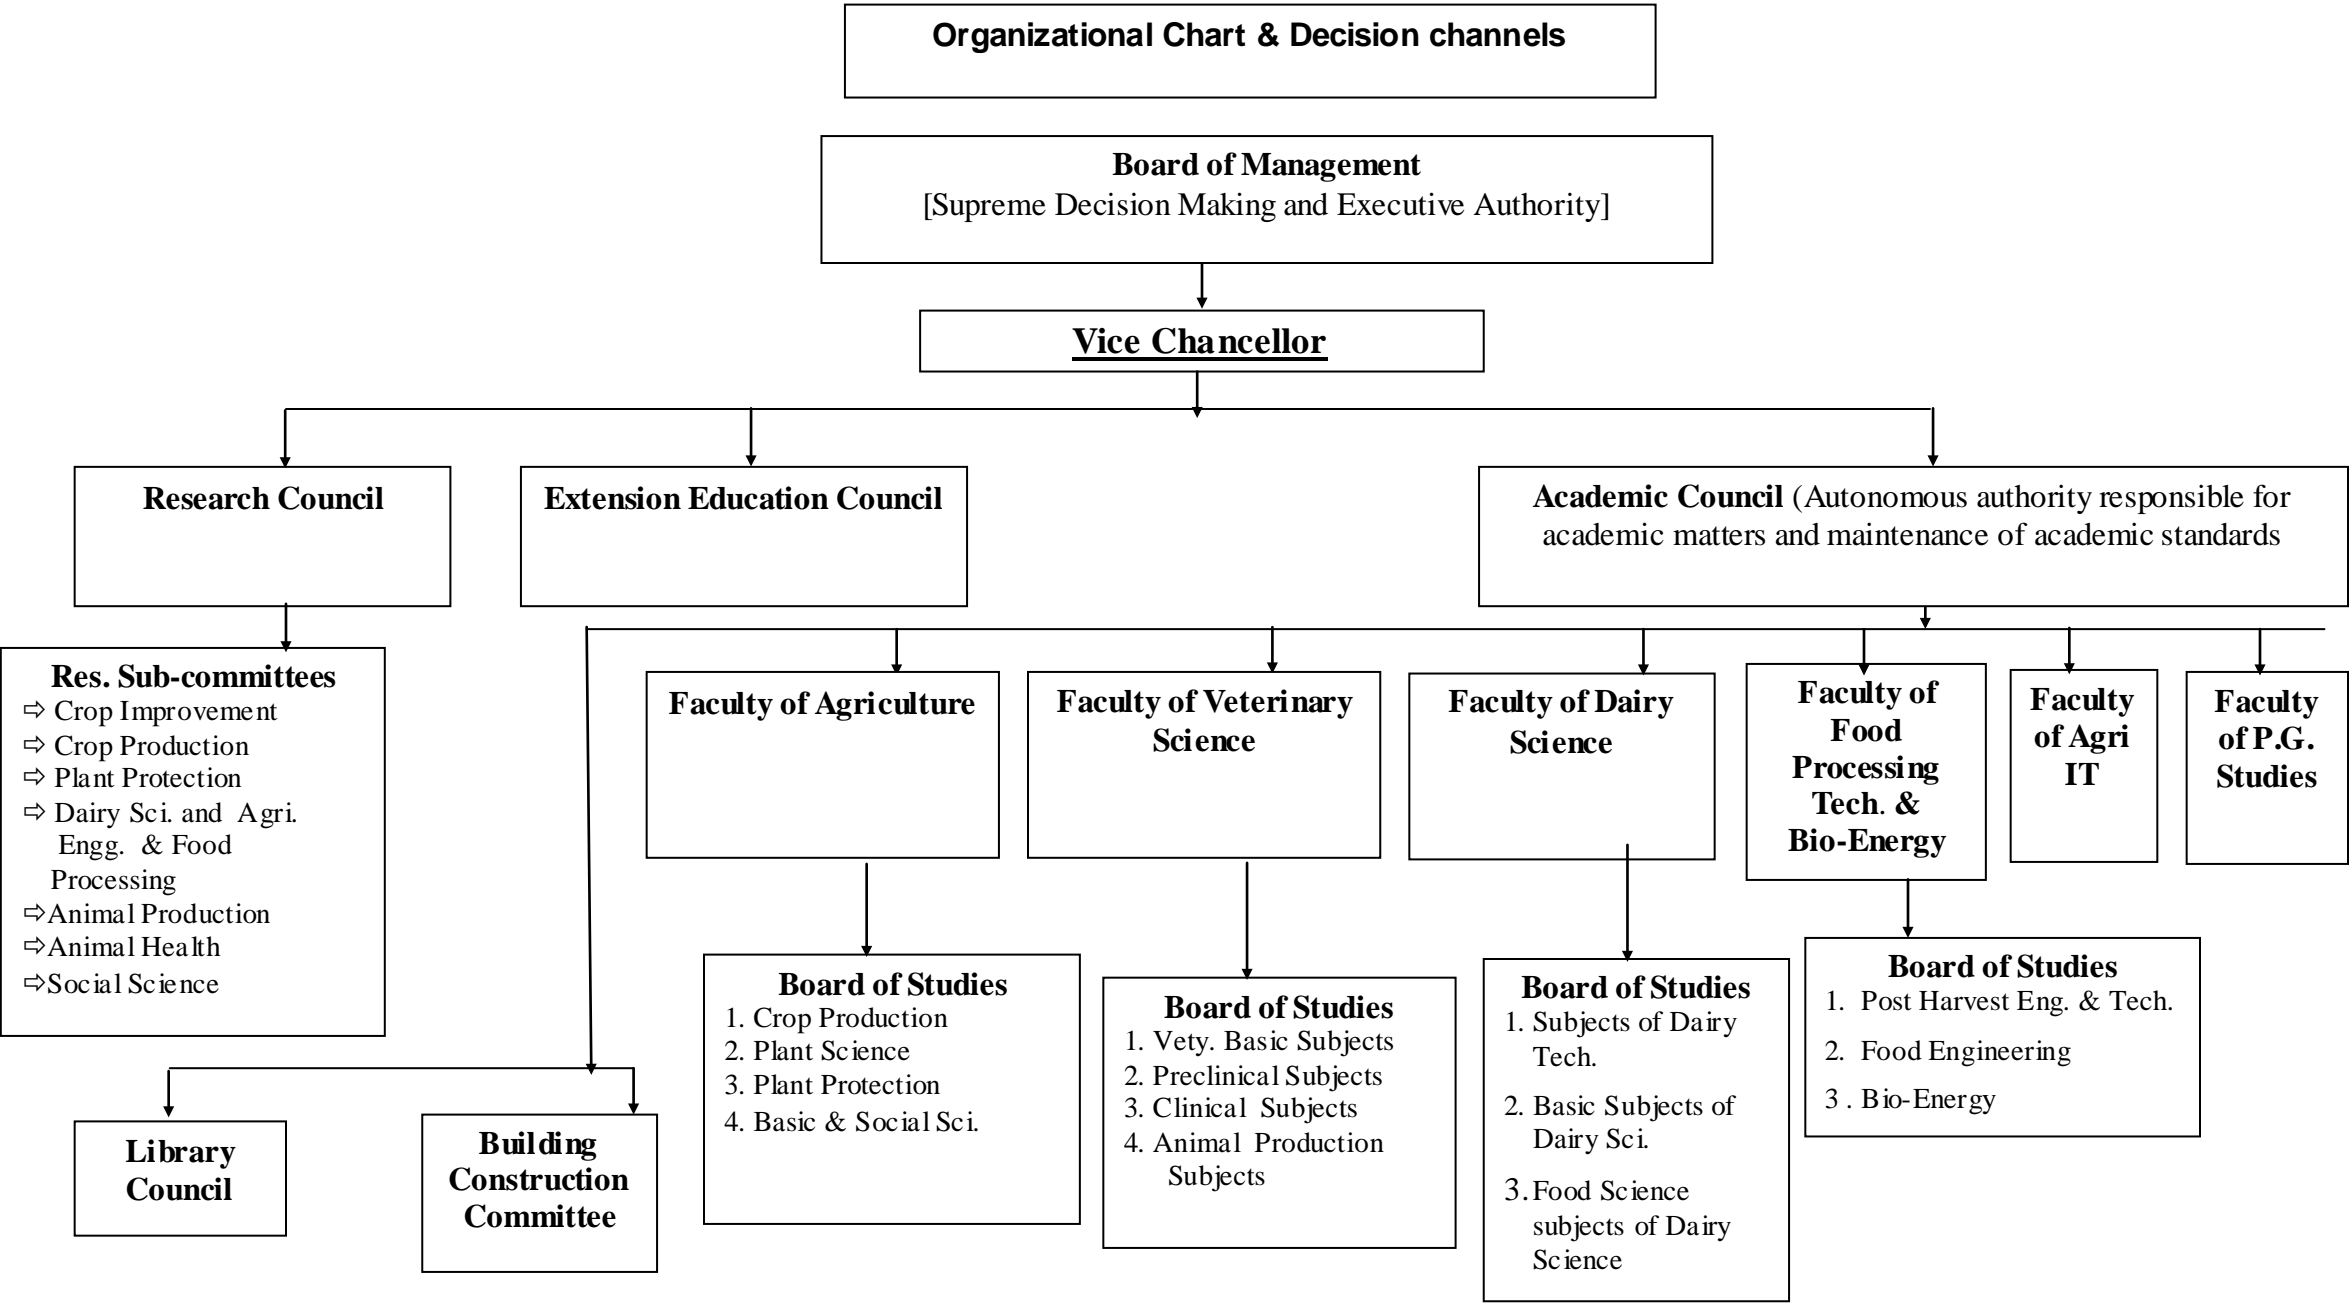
Organizational Chart & Decision channels

Board of Management
[Supreme Decision Making and Executive Authority]

Vice Chancellor

Research Council

Extension Education Council

Academic Council (Autonomous authority responsible for academic matters and maintenance of academic standards

Res. Sub-committees
⇨ Crop Improvement
⇨ Crop Production
⇨ Plant Protection
⇨ Dairy Sci. and Agri. Engg. & Food Processing
⇨Animal Production
⇨Animal Health
⇨Social Science

Faculty of Agriculture

Faculty of Veterinary Science

Faculty of Dairy Science

Faculty of Food Processing Tech. & Bio-Energy

Faculty of Agri IT

Faculty of P.G. Studies

Board of Studies
1. Crop Production
2. Plant Science
3. Plant Protection
4. Basic & Social Sci.

Board of Studies
1. Vety. Basic Subjects
2. Preclinical Subjects
3. Clinical Subjects
4. Animal Production Subjects

Board of Studies
1. Subjects of Dairy Tech.
2. Basic Subjects of Dairy Sci.
3. Food Science subjects of Dairy Science

Board of Studies
1. Post Harvest Eng. & Tech.
2. Food Engineering
3 . Bio-Energy

Library Council

Building Construction Committee